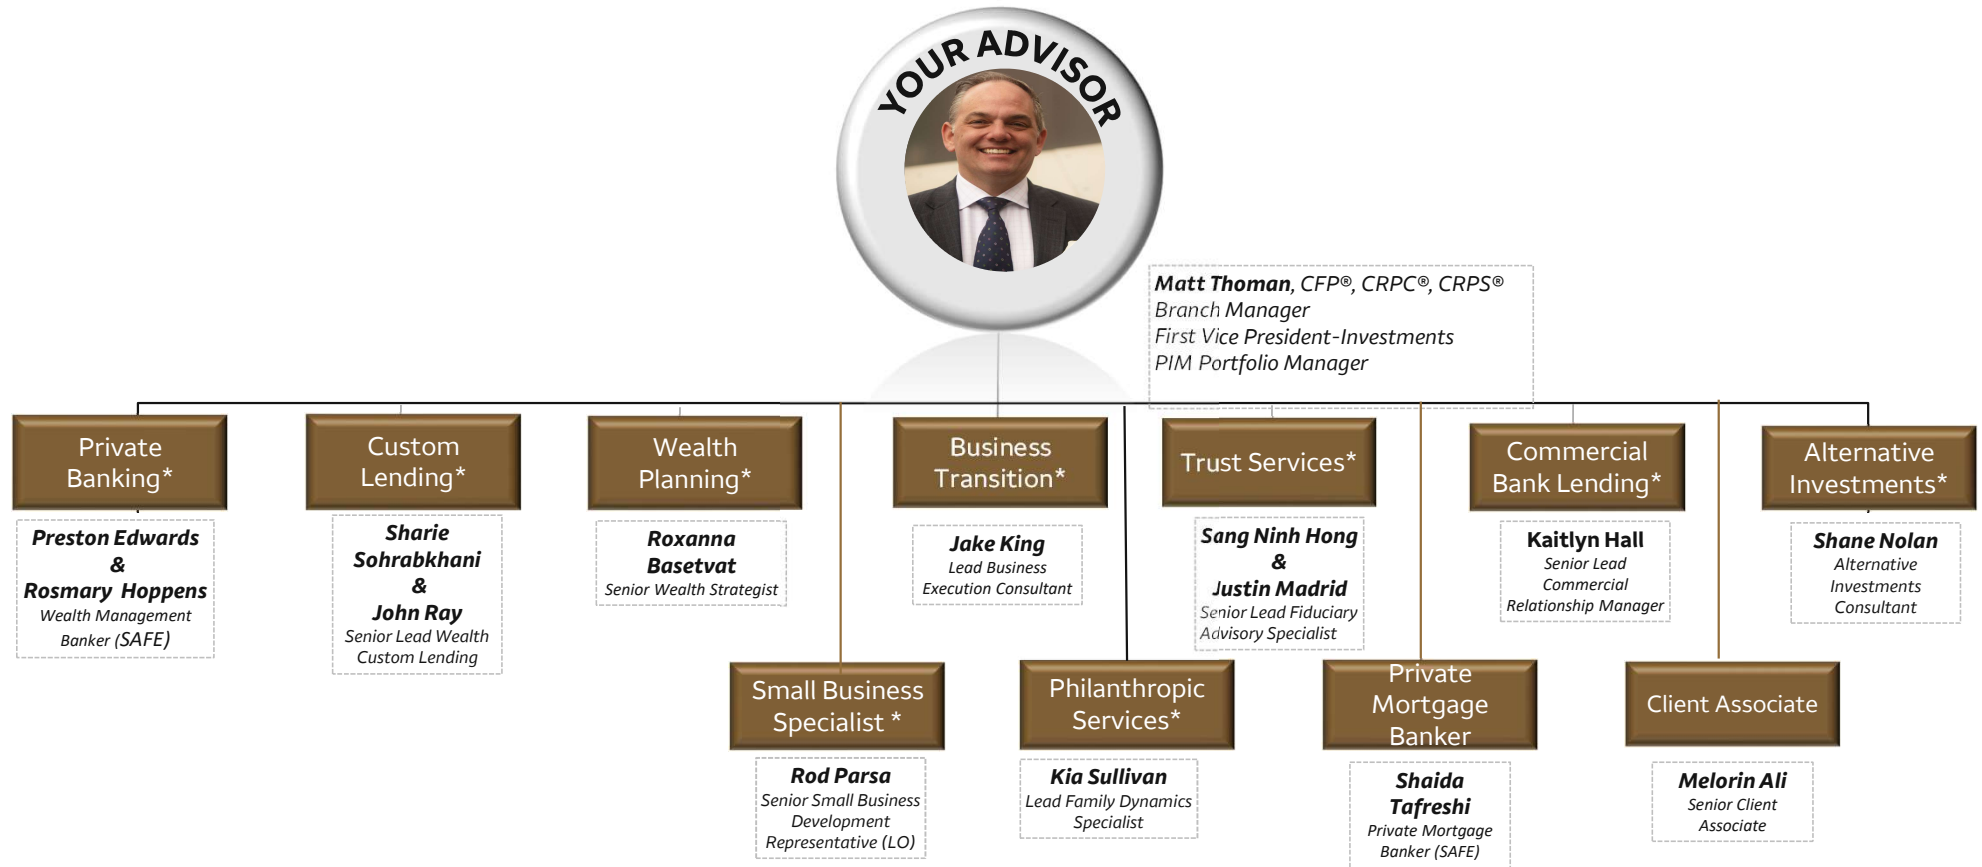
YOUR ADVISOR

Matt Thoman, CFP®, CRPC®, CRPS®
Branch Manager
First Vice President-Investments
PIM Portfolio Manager

Private Banking*

Preston Edwards & Rosmary Hoppens
Wealth Management Banker (SAFE)

Custom Lending*

Sharie Sohrabkhani & John Ray
Senior Lead Wealth Custom Lending

Wealth Planning*

Roxanna Basetvat
Senior Wealth Strategist

Business Transition*

Jake King
Lead Business Execution Consultant

Trust Services*

Sang Ninh Hong & Justin Madrid
Senior Lead Fiduciary Advisory Specialist

Commercial Bank Lending*

Kaitlyn Hall
Senior Lead Commercial Relationship Manager

Alternative Investments*

Shane Nolan
Alternative Investments Consultant

Small Business Specialist *

Rod Parsa
Senior Small Business Development Representative (LO)

Philanthropic Services*

Kia Sullivan
Lead Family Dynamics Specialist

Private Mortgage Banker

Shaida Tafreshi
Private Mortgage Banker (SAFE)

Client Associate

Melorin Ali
Senior Client Associate